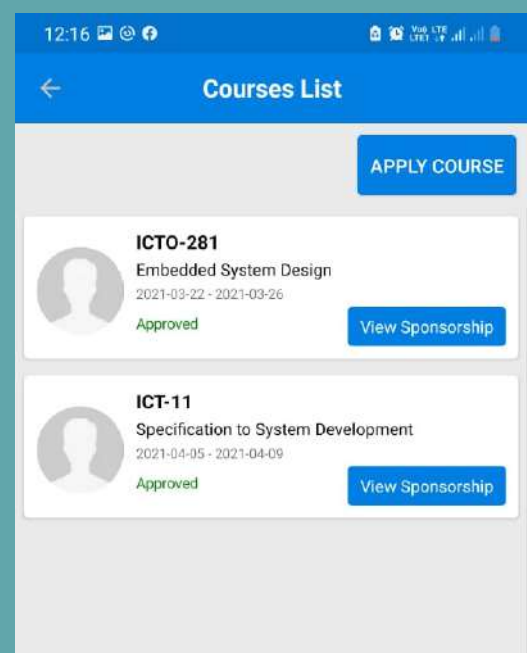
12:16

Vo) LTE LTE1

Courses List

APPLY COURSE

ICTO-281

Embedded System Design

2021-03-22 - 2021-03-26

Approved

View Sponsorship

ICT-11

Specification to System Development

2021-04-05 - 2021-04-09

Approved

View Sponsorship